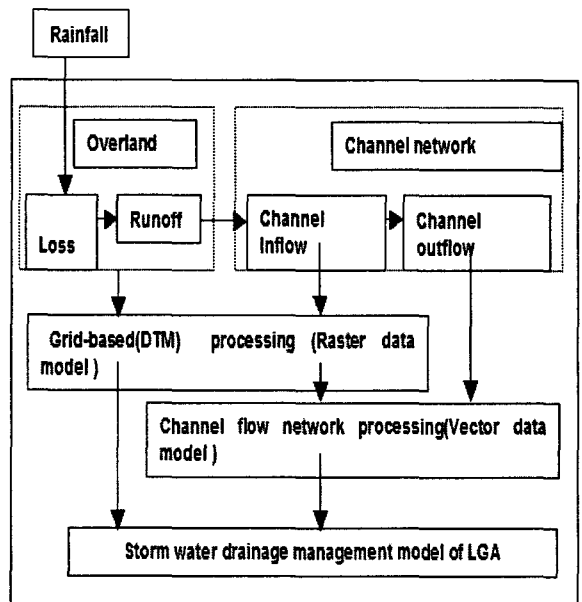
Rainfall

Overland

Loss

Runoff

Channel network

Channel Inflow

Channel outflow

Grid-based(DTM) processing (Raster data model )

Channel flow network processing(Vector data model )

Storm water drainage management model of LGA